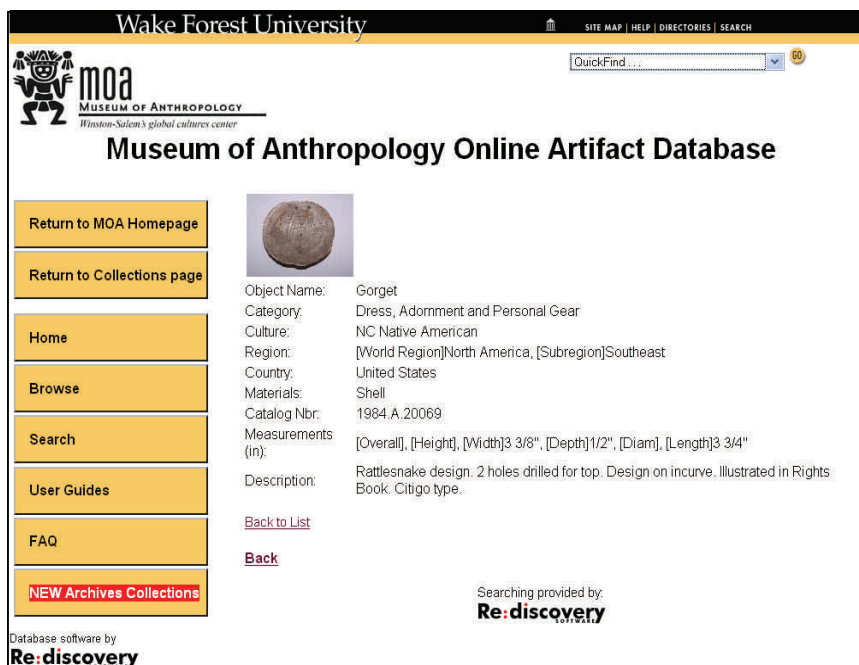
Wake Forest University

SITE MAP | HELP | DIRECTORIES | SEARCH

QuickFind ...

GO

moa
MUSEUM OF ANTHROPOLOGY
Winston-Salem's global cultures center

Museum of Anthropology Online Artifact Database

Return to MOA Homepage

Return to Collections page

Home

Browse

Search

User Guides

FAQ

NEW Archives Collections

| | |
|---|---|
| Object Name: | Gorget |
| Category: | Dress, Adornment and Personal Gear |
| Culture: | NC Native American |
| Region: | [World Region]North America, [Subregion]Southeast |
| Country: | United States |
| Materials: | Shell |
| Catalog Nbr: | 1984.A.20069 |
| Measurements (in): | [Overall], [Height], [Width]3 3/8", [Depth]1/2", [Diam], [Length]3 3/4" |
| Description: | Rattlesnake design. 2 holes drilled for top. Design on incurve. Illustrated in Rights Book. Citigo type. |

Back to List

Back

Searching provided by:
Re:discovery
SOFTWARE

Database software by
Re:discovery